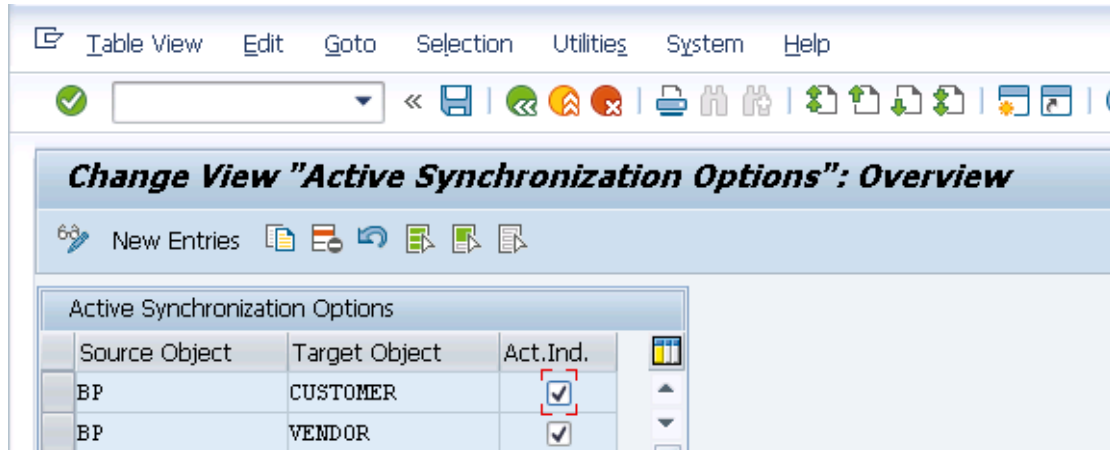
Table View Edit Goto Selection Utilities System Help

Change View "Active Synchronization Options": Overview

New Entries

Active Synchronization Options

| Source Object | Target Object | Act.Ind. |
|---|---|---|
| BP | CUSTOMER | ☑ |
| BP | VENDOR | ☑ |